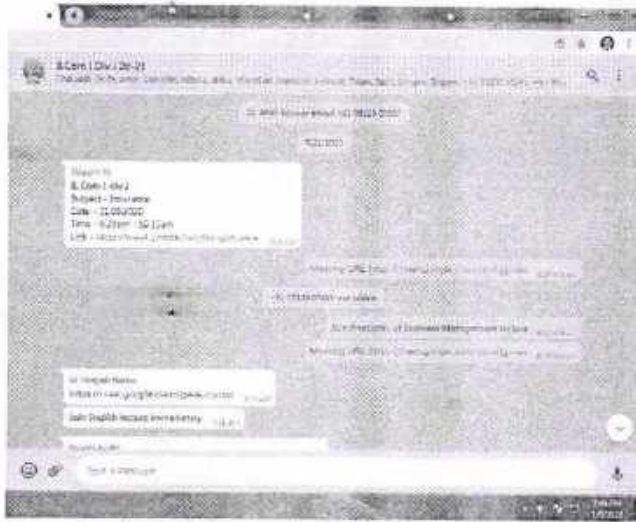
B.Com I Div | 20-21

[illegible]

Report To
B. Com I div 2
Subject - Insurance
Date - 21/03/2020
Time - 9:25am - 10:15am
Link - https://meet.google.com/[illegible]

Meeting URL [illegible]

Principles of Business Management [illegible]

Meeting URL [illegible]

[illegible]
https://meet.google.com/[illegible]

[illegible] English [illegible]

Type a message